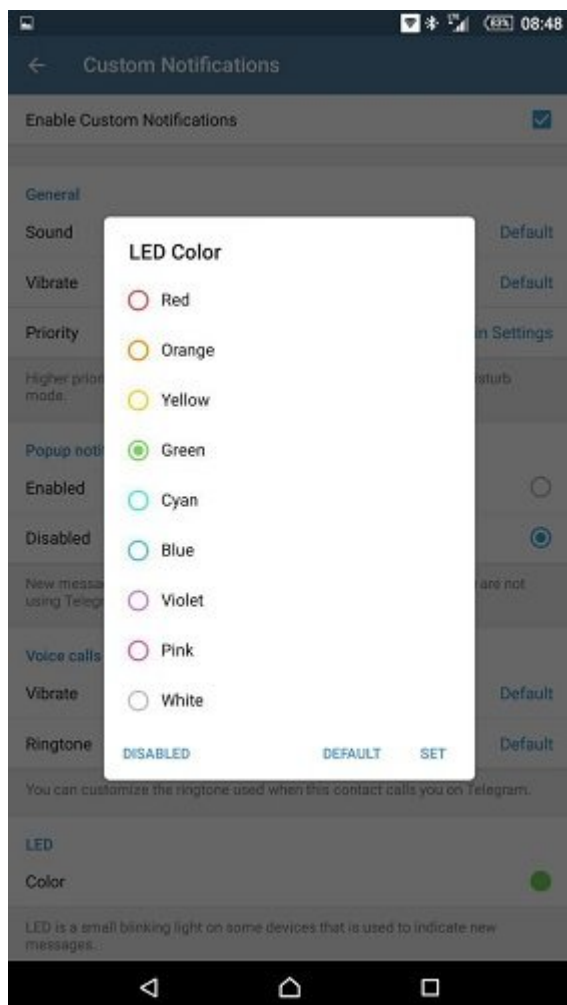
69% 08:48

Custom Notifications

Enable Custom Notifications

General

Sound

Default

Vibrate

Default

Priority

in Settings

Higher prior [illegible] sturb mode.

Popup noti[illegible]

Enabled

Disabled

New messa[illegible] are not using Teleg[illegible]

Voice calls

Vibrate

Default

Ringtone

Default

LED Color

Red

Orange

Yellow

Green

Cyan

Blue

Violet

Pink

White

DISABLED

DEFAULT

SET

You can customize the ringtone used when this contact calls you on Telegram.

LED

Color

LED is a small blinking light on some devices that is used to indicate new messages.